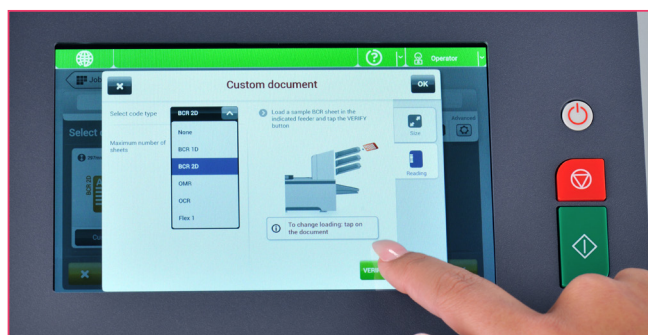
Operator

Custom document

OK

Select code type

BCR 2D

Maximum number of sheets

None

BCR 1D

BCR 2D

OMR

OCR

Flex 1

Load a sample BCR sheet in the indicated feeder and tap the VERIFY button

Size

Reading

To change loading: tap on the document

VERI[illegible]

Advanced

Select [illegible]